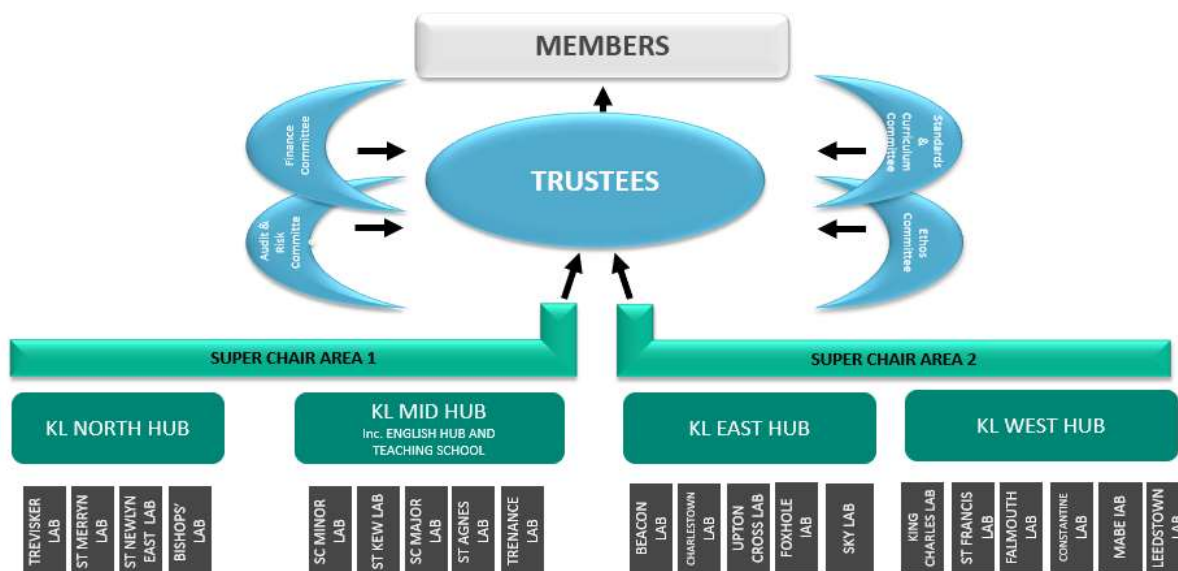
MEMBERS

Finance Committee

Audit & Risk Committee

TRUSTEES

Standards & Curriculum Committee

Ethos Committee

SUPER CHAIR AREA 1

SUPER CHAIR AREA 2

KL NORTH HUB

KL MID HUB
Inc. ENGLISH HUB AND TEACHING SCHOOL

KL EAST HUB

KL WEST HUB

TREVISKER LAB

ST MERRYN LAB

ST NEWLYN EAST LAB

BISHOPS' LAB

SC MINOR LAB

ST KEW LAB

SC MAJOR LAB

ST AGNES LAB

TRENANCE LAB

BEACON LAB

CHARLESTOWN LAB

UPTON CROSS LAB

FOXHOLE LAB

SKY LAB

KING CHARLES LAB

ST FRANCIS LAB

FALMOUTH LAB

CONSTANTINE LAB

MABE LAB

LEEDSTOWN LAB